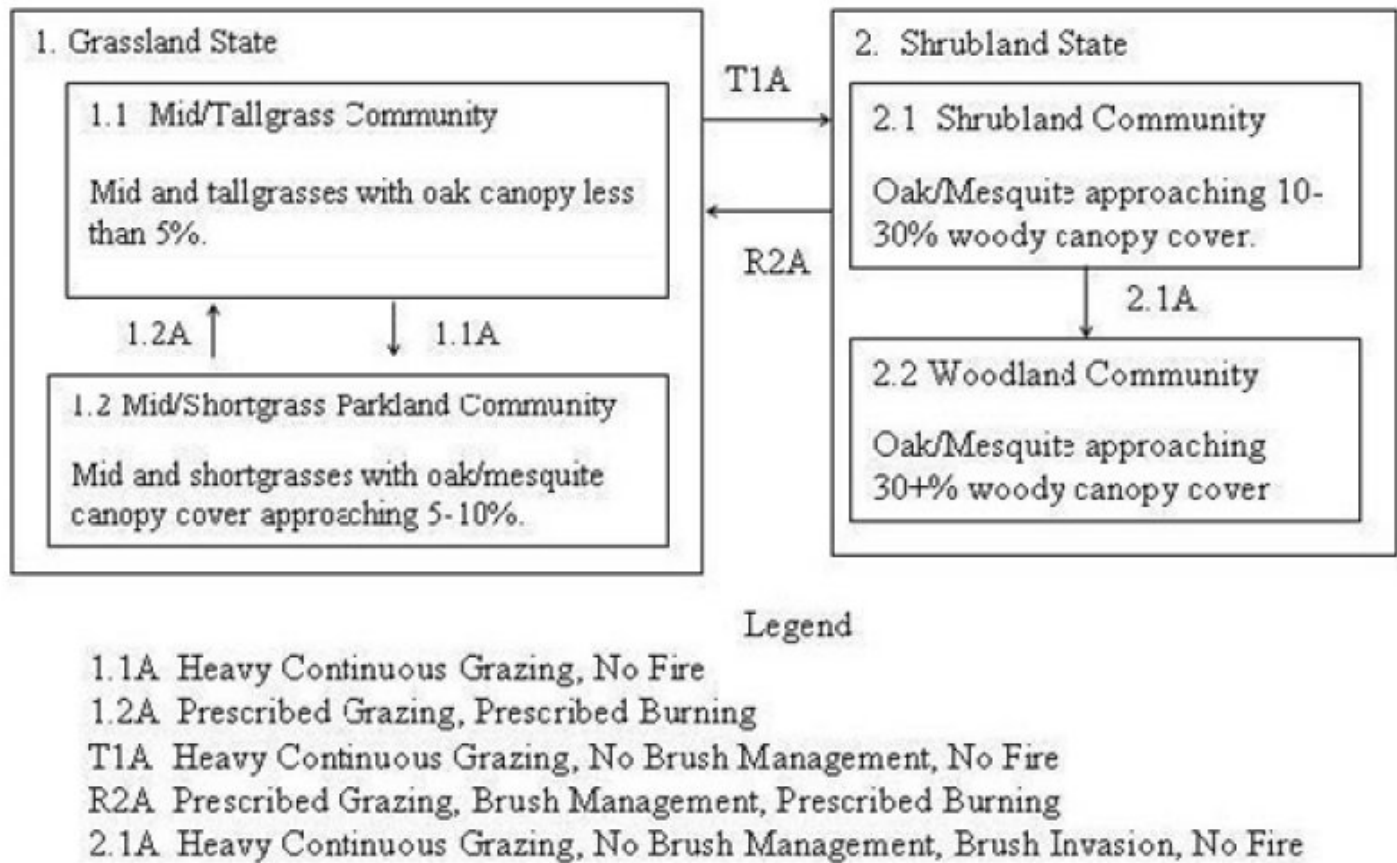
1. Grassland State

1.1 Mid/Tallgrass Community

Mid and tallgrasses with oak canopy less than 5%.

1.2A

1.1A

1.2 Mid/Shortgrass Parkland Community

Mid and shortgrasses with oak/mesquite canopy cover approaching 5-10%.

T1A

R2A

2. Shrubland State

2.1 Shrubland Community

Oak/Mesquite approaching 10-30% woody canopy cover.

2.1A

2.2 Woodland Community

Oak/Mesquite approaching 30+% woody canopy cover

Legend

1.1A Heavy Continuous Grazing, No Fire
1.2A Prescribed Grazing, Prescribed Burning
T1A Heavy Continuous Grazing, No Brush Management, No Fire
R2A Prescribed Grazing, Brush Management, Prescribed Burning
2.1A Heavy Continuous Grazing, No Brush Management, Brush Invasion, No Fire